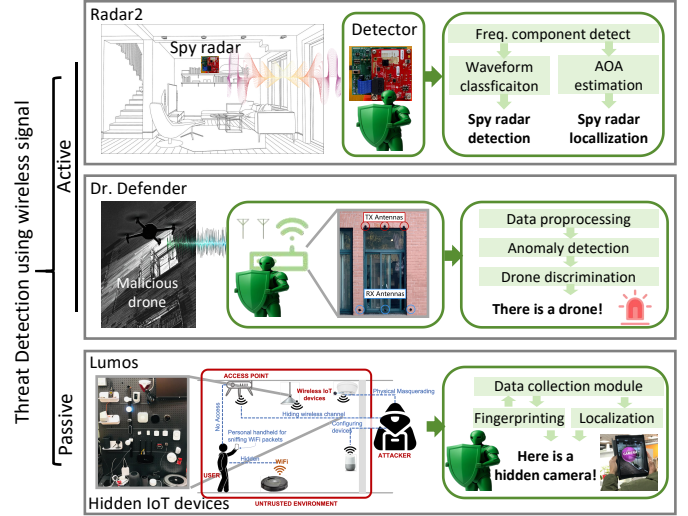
Threat Detection using wireless signal

Active

Radar2

Spy radar

Detector

Freq. component detect

Waveform classficaiton

AOA estimation

Spy radar detection

Spy radar localization

Dr. Defender

Malicious drone

TX Antennas

RX Antennas

Data proprocessing

Anomaly detection

Drone discrimination

There is a drone!

Passive

Lumos

ACCESS POINT

Wireless IoT devices

Physical Masquerading

No Access

Personal handheld for sniffing WiFi packets

Hiding wireless channel

Configuring devices

Hidden

WiFi

USER

ATTACKER

UNTRUSTED ENVIRONMENT

Hidden IoT devices

Data collection module

Fingerprinting

Localization

Here is a hidden camera!